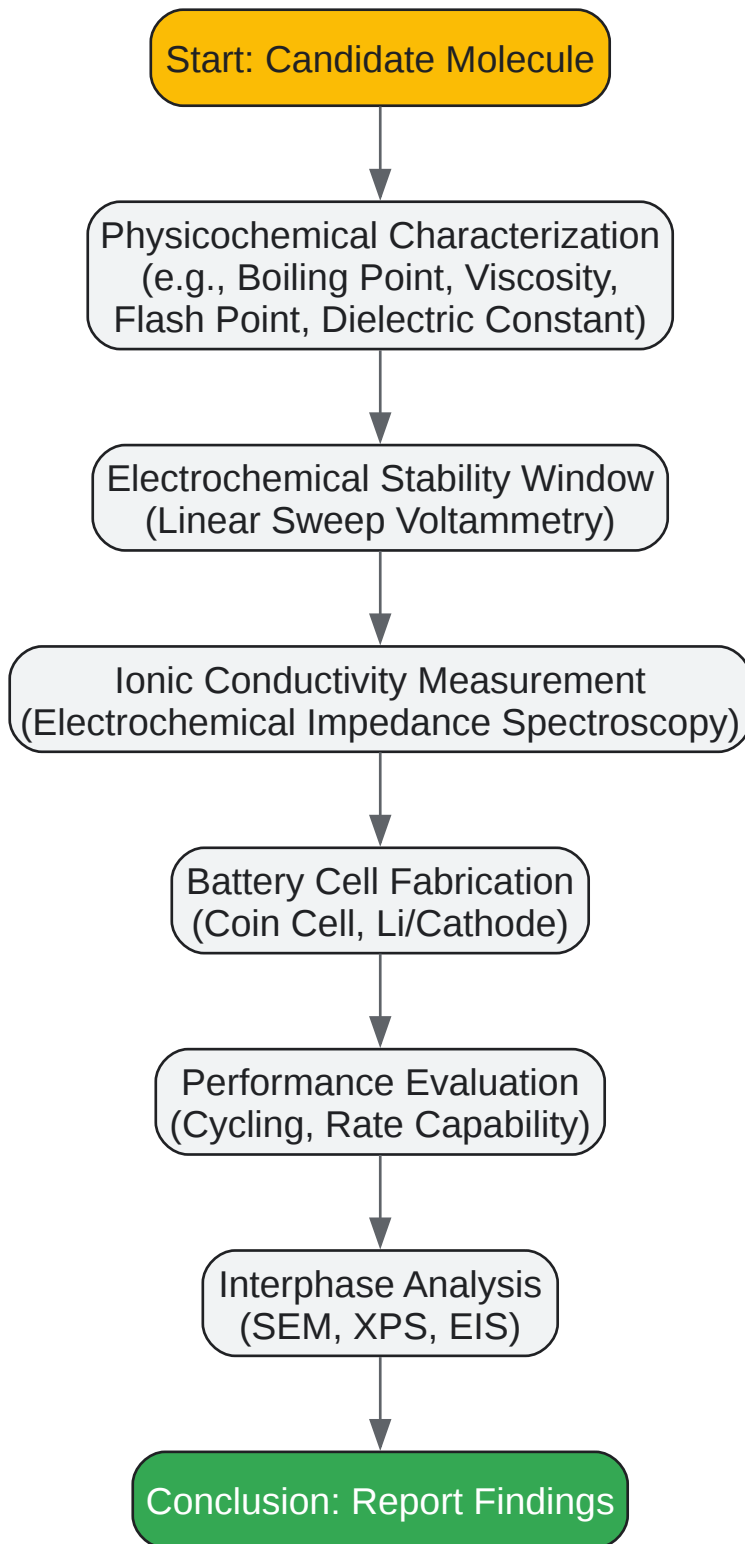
Start: Candidate Molecule

Physicochemical Characterization (e.g., Boiling Point, Viscosity, Flash Point, Dielectric Constant)

Electrochemical Stability Window (Linear Sweep Voltammetry)

Ionic Conductivity Measurement (Electrochemical Impedance Spectroscopy)

Battery Cell Fabrication (Coin Cell, Li/Cathode)

Performance Evaluation (Cycling, Rate Capability)

Interphase Analysis (SEM, XPS, EIS)

Conclusion: Report Findings